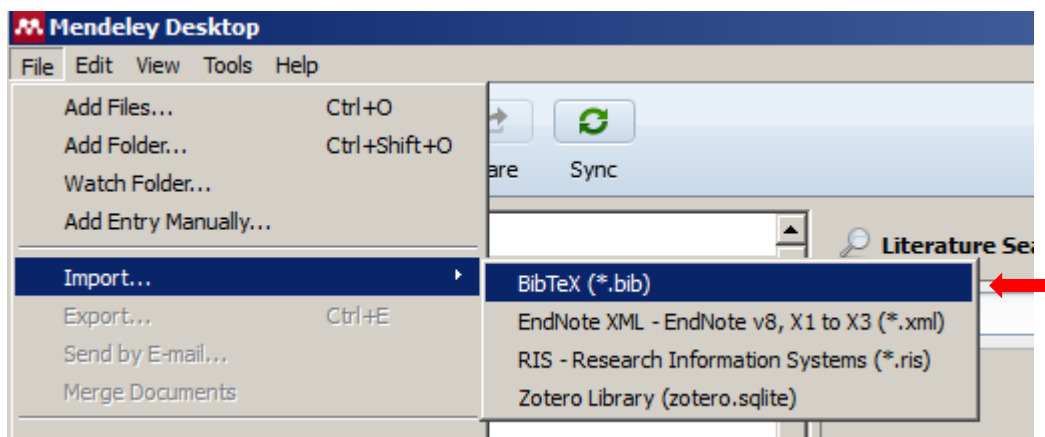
Mendeley Desktop
File Edit View Tools Help
Add Files... Ctrl+O
Add Folder... Ctrl+Shift+O
Watch Folder...
Add Entry Manually...
Import...
Export... Ctrl+E
Send by E-mail...
Merge Documents
are
Sync
Literature Sea
BibTeX (*.bib)
EndNote XML - EndNote v8, X1 to X3 (*.xml)
RIS - Research Information Systems (*.ris)
Zotero Library (zotero.sqlite)